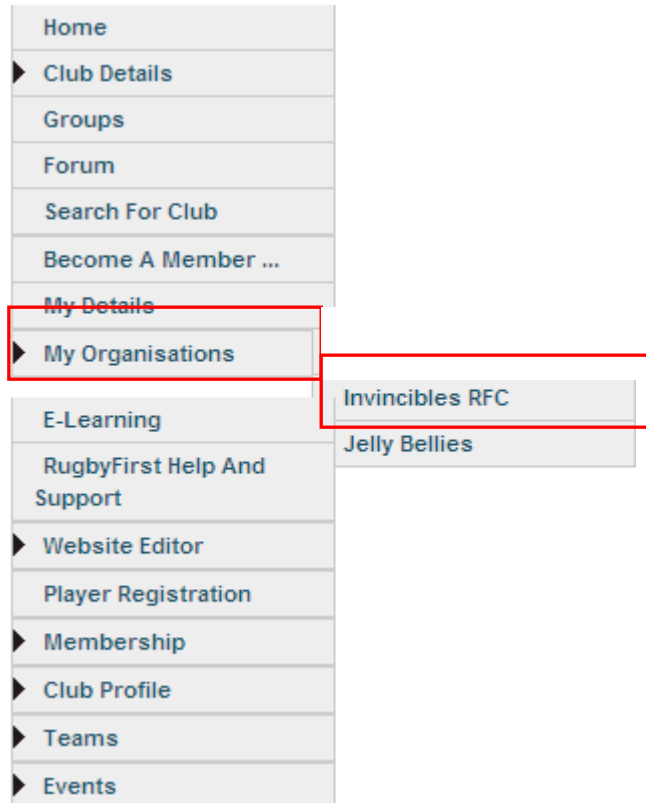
Home
Club Details
Groups
Forum
Search For Club
Become A Member ...
My Details
My Organisations
Invincibles RFC
Jelly Bellies
E-Learning
RugbyFirst Help And Support
Website Editor
Player Registration
Membership
Club Profile
Teams
Events